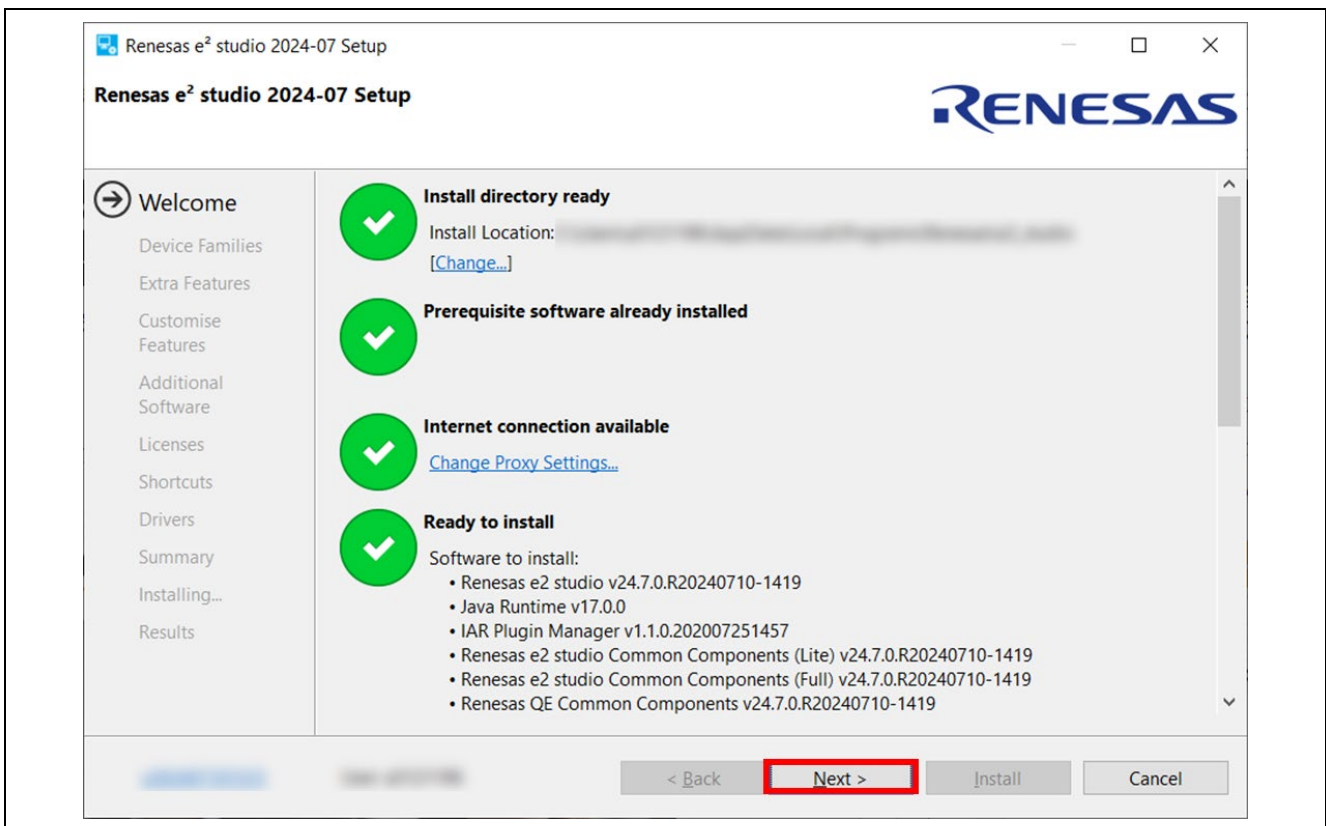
Renesas e² studio 2024-07 Setup

Renesas e² studio 2024-07 Setup

RENESAS

Welcome
Device Families
Extra Features
Customise Features
Additional Software
Licenses
Shortcuts
Drivers
Summary
Installing...
Results

Install directory ready
Install Location: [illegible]
[Change...]

Prerequisite software already installed

Internet connection available
Change Proxy Settings...

Ready to install
Software to install:
• Renesas e2 studio v24.7.0.R20240710-1419
• Java Runtime v17.0.0
• IAR Plugin Manager v1.1.0.202007251457
• Renesas e2 studio Common Components (Lite) v24.7.0.R20240710-1419
• Renesas e2 studio Common Components (Full) v24.7.0.R20240710-1419
• Renesas QE Common Components v24.7.0.R20240710-1419

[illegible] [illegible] < Back Next > Install Cancel